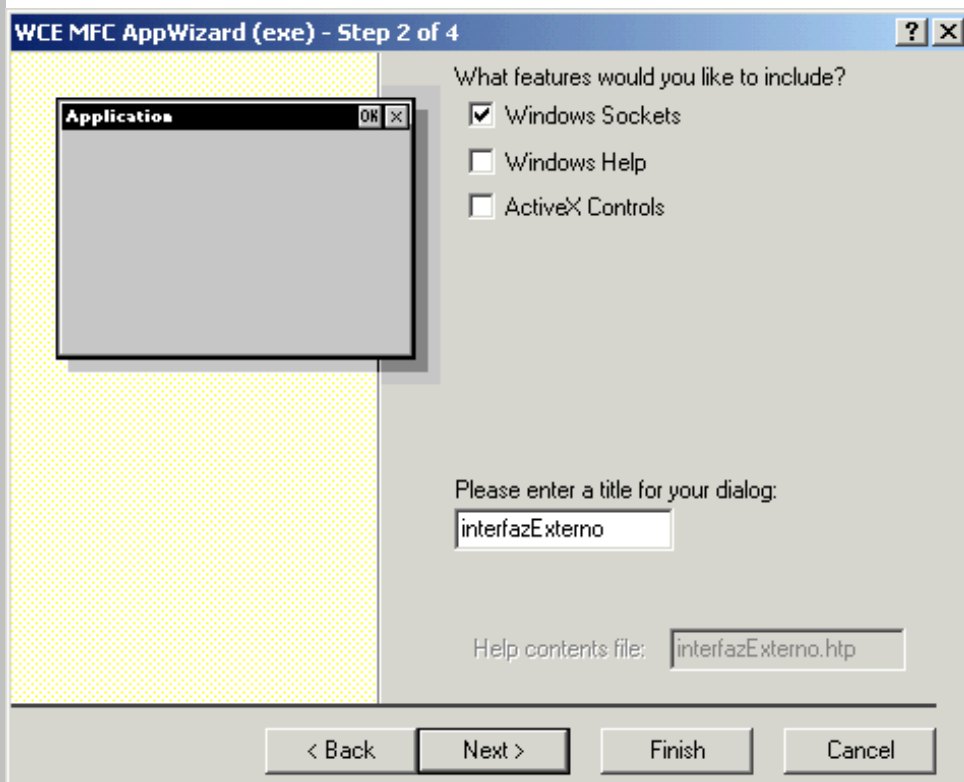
WCE MFC AppWizard (exe) - Step 2 of 4

? ×

Application

OK ×

What features would you like to include?

Windows Sockets

Windows Help

ActiveX Controls

Please enter a title for your dialog:

interfazExterno

Help contents file: interfazExterno.htp

< Back

Next >

Finish

Cancel